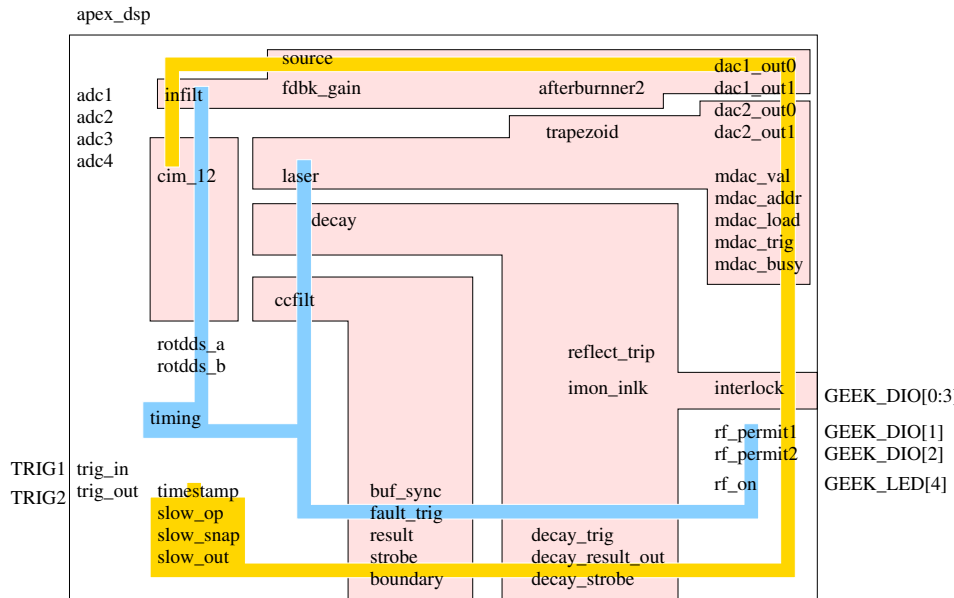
apex_dsp

source
fdbk_gain
afterburner2
dac1_out0
dac1_out1
dac2_out0
dac2_out1
trapezoid

adc1
adc2
adc3
adc4

infilt
cim_12
laser
decay
mdac_val
mdac_addr
mdac_load
mdac_trig
mdac_busy

ccfilt
rotdds_a
rotdds_b
reflect_trip
imon_inlk
interlock
GEEK_DIO[0:3]

timing
rf_permit1
rf_permit2
GEEK_DIO[1]
GEEK_DIO[2]

TRIG1
TRIG2
trig_in
trig_out
timestamp
buf_sync
rf_on
GEEK_LED[4]
slow_op
slow_snap
slow_out
fault_trig
result
strobe
boundary
decay_trig
decay_result_out
decay_strobe